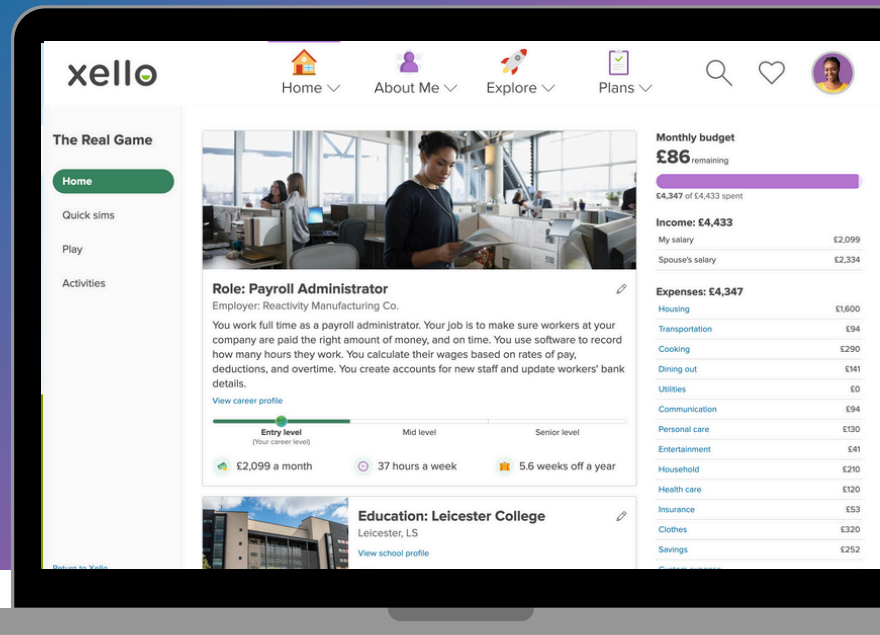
xello

Home About Me Explore Plans

The Real Game

Home

Quick sims

Play

Activities

Return to Xello

Role: Payroll Administrator

Employer: Reactivity Manufacturing Co.

You work full time as a payroll administrator. Your job is to make sure workers at your company are paid the right amount of money, and on time. You use software to record how many hours they work. You calculate their wages based on rates of pay, deductions, and overtime. You create accounts for new staff and update workers' bank details.

View career profile

Entry level (Your career level)

Mid level

Senior level

£2,099 a month

37 hours a week

5.6 weeks off a year

Education: Leicester College

Leicester, LS

View school profile

Monthly budget

£86 remaining

£4,347 of £4,433 spent

Income: £4,433

| My salary | £2,099 |
|---|---|
| Spouse's salary | £2,334 |

Expenses: £4,347

| Housing | £1,600 |
|---|---|
| Transportation | £94 |
| Cooking | £290 |
| Dining out | £141 |
| Utilities | £0 |
| Communication | £94 |
| Personal care | £130 |
| Entertainment | £41 |
| Household | £210 |
| Health care | £120 |
| Insurance | £53 |
| Clothes | £320 |
| Savings | £252 |

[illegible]